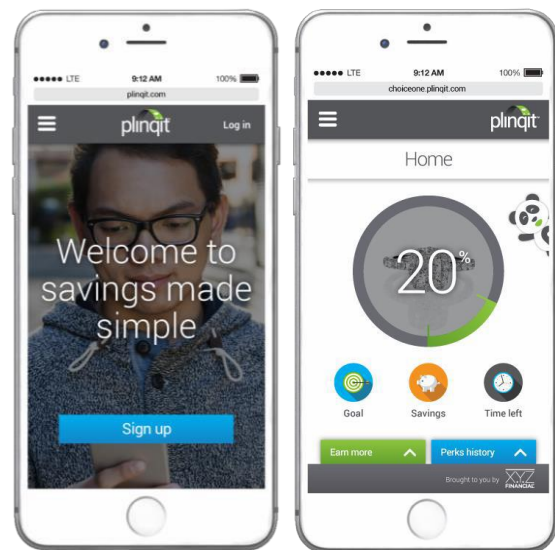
●●●●● LTE 9:12 AM 100%
plinqit.com
plinqit Log in
Welcome to savings made simple
Sign up

●●●●● LTE 9:12 AM 100%
choiceone.plinqit.com
plinqit
Home
20%
Goal Savings Time left
Earn more Perks history
Brought to you by XYZ FINANCIAL